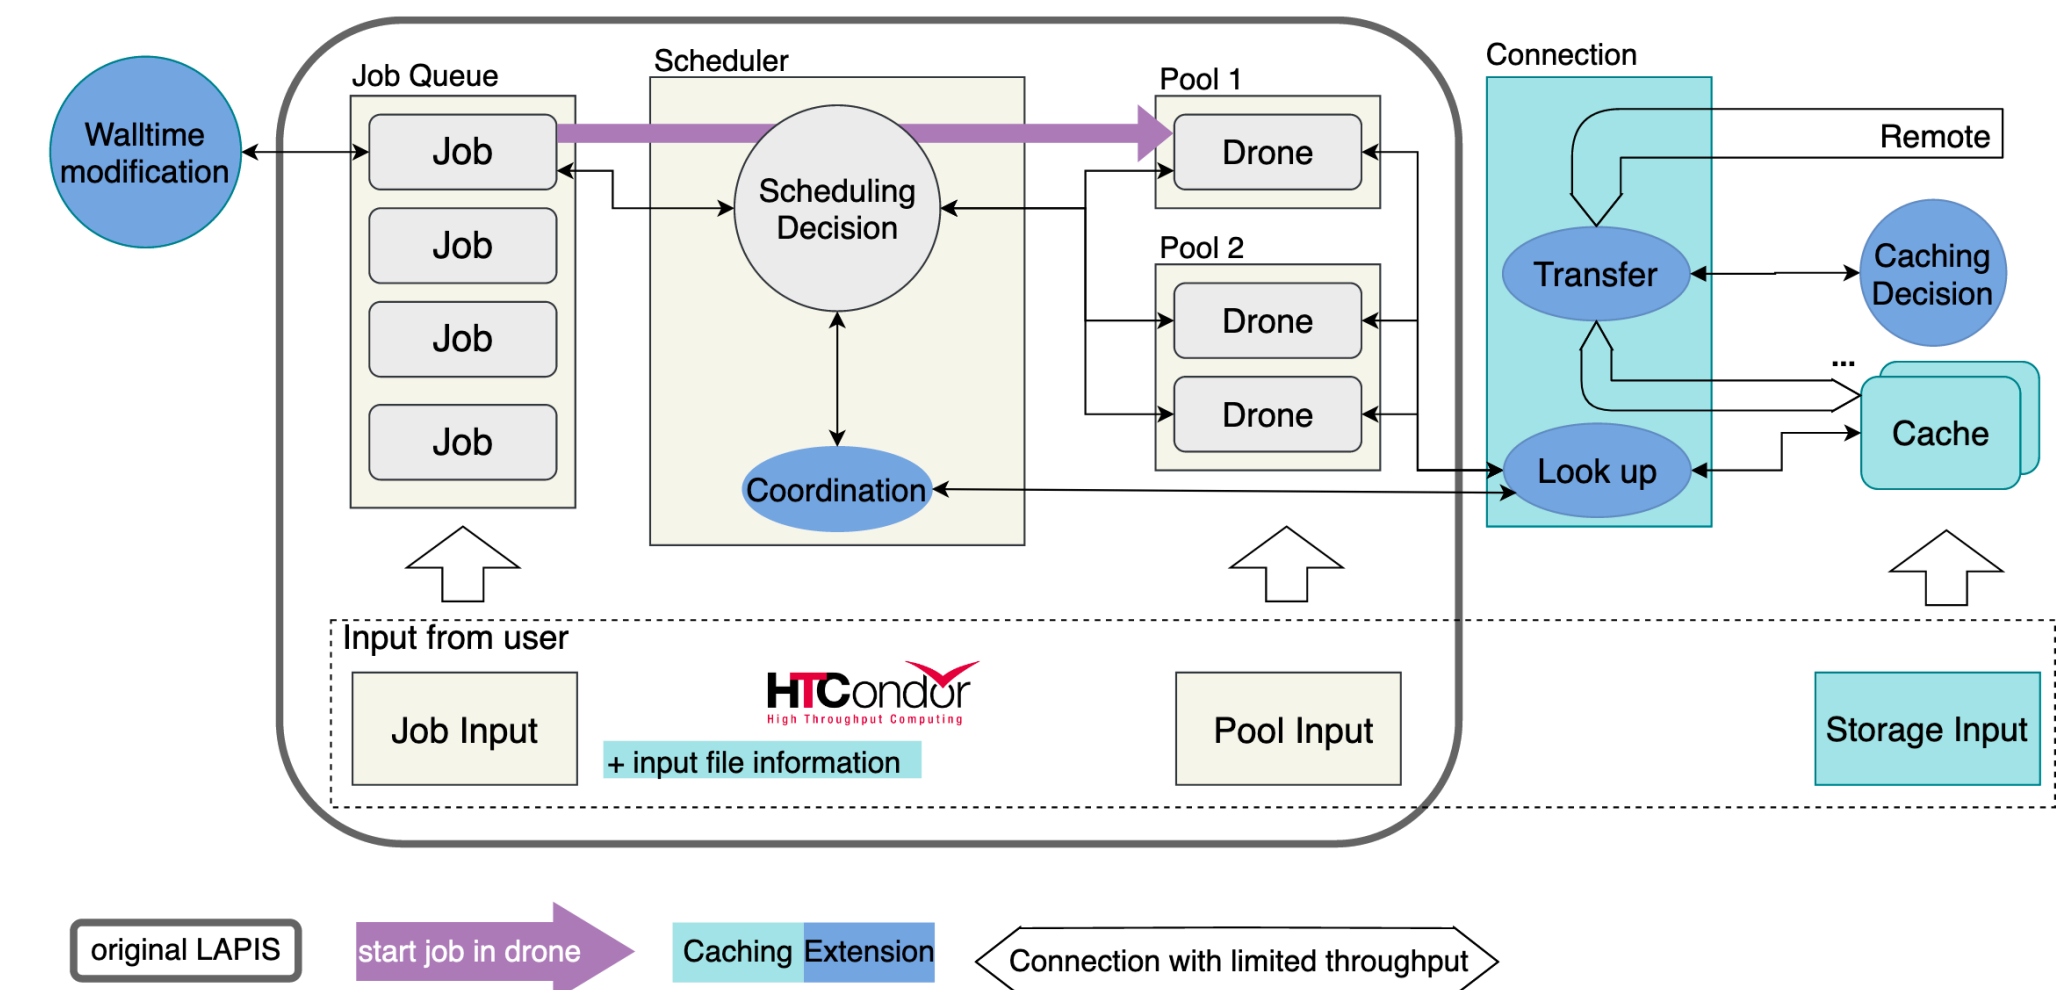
Walltime modification

Job Queue

Job

Job

Job

Job

Scheduler

Scheduling Decision

Coordination

Pool 1

Drone

Pool 2

Drone

Drone

Connection

Remote

Transfer

Caching Decision

...

Cache

Look up

Input from user

Job Input

HTCondor
High Throughput Computing

+ input file information

Pool Input

Storage Input

original LAPIS

start job in drone

Caching Extension

Connection with limited throughput